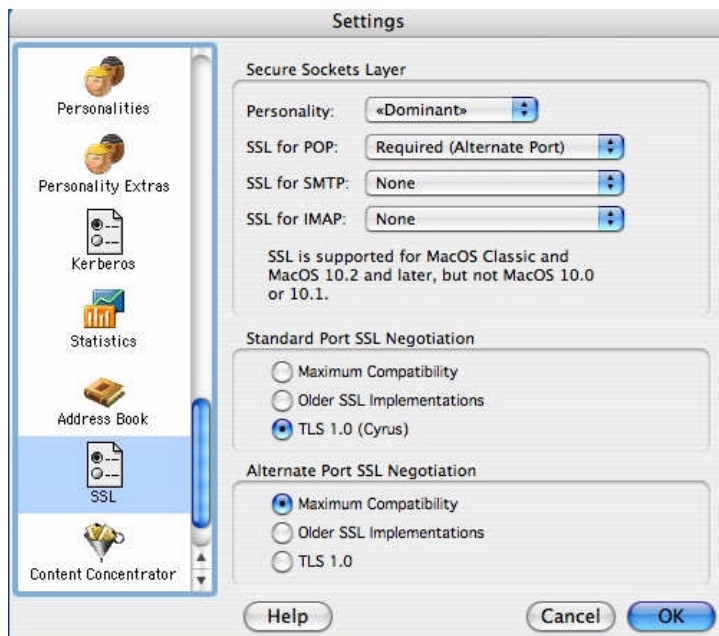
Settings

Personalities

Personality Extras

Kerberos

Statistics

Address Book

SSL

Content Concentrator

Secure Sockets Layer

Personality: «Dominant»

SSL for POP: Required (Alternate Port)

SSL for SMTP: None

SSL for IMAP: None

SSL is supported for MacOS Classic and MacOS 10.2 and later, but not MacOS 10.0 or 10.1.

Standard Port SSL Negotiation

Maximum Compatibility

Older SSL Implementations

TLS 1.0 (Cyrus)

Alternate Port SSL Negotiation

Maximum Compatibility

Older SSL Implementations

TLS 1.0

Help

Cancel

OK